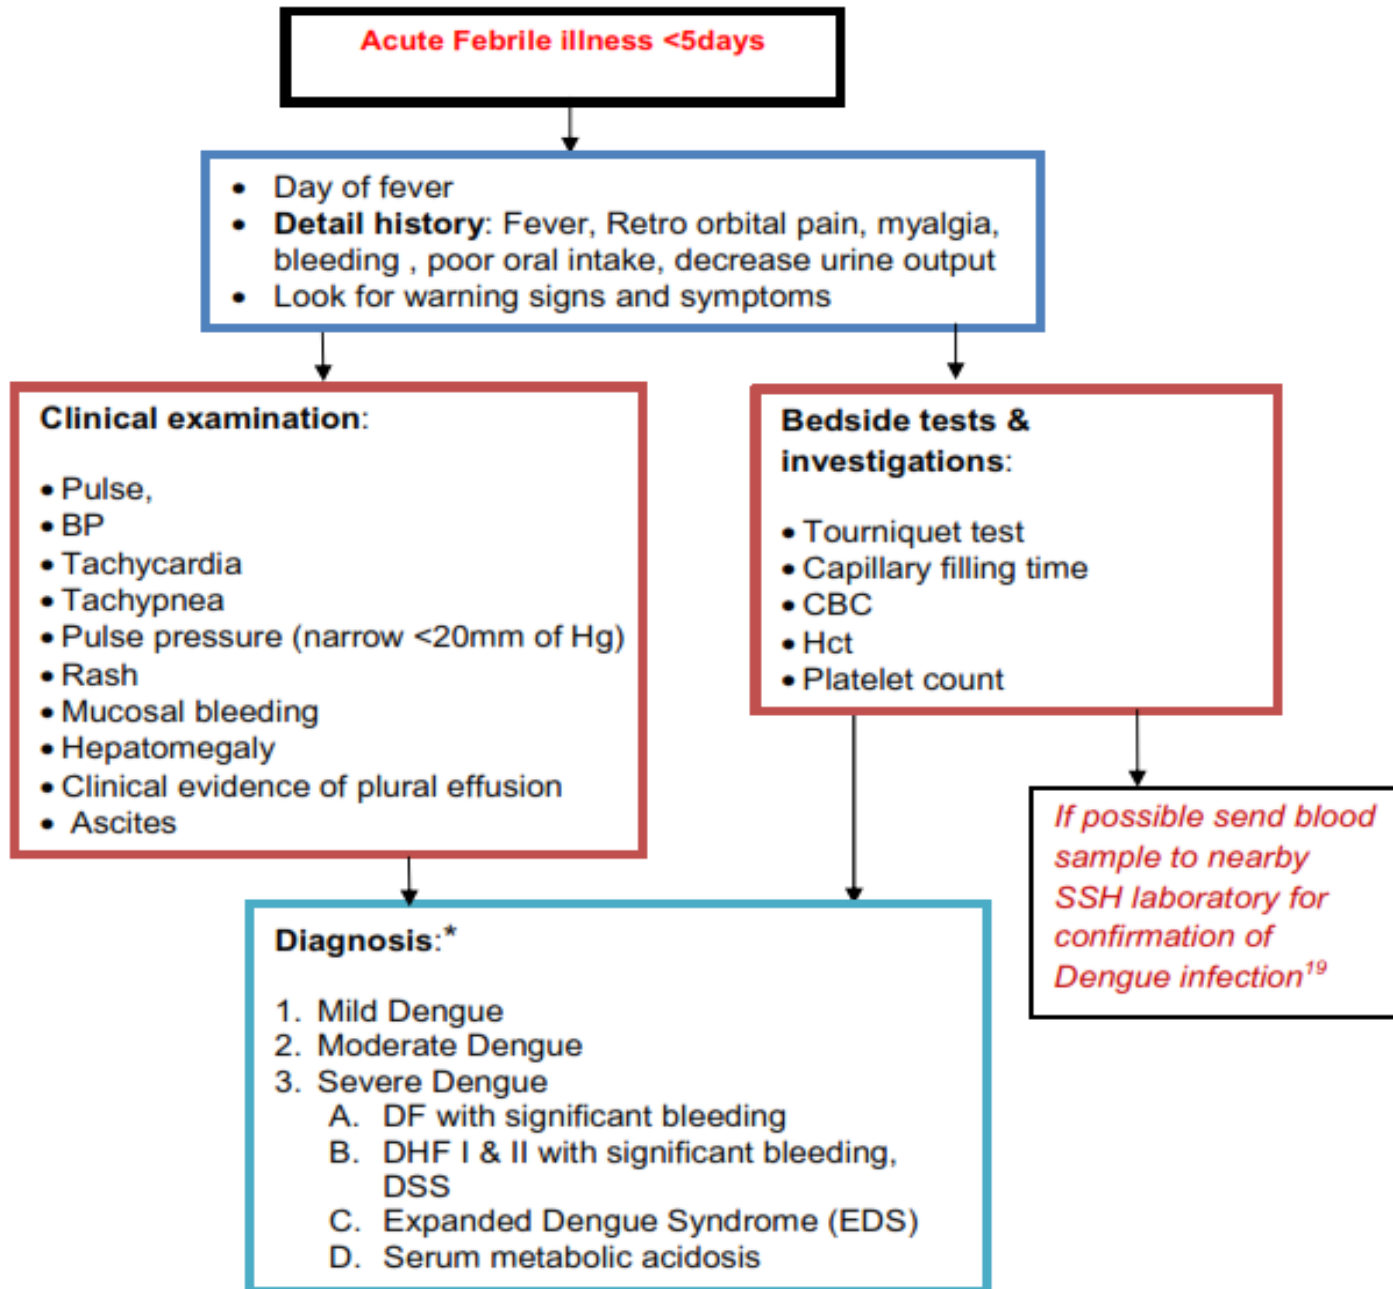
Acute Febrile illness <5days

- Day of fever
- **Detail history**: Fever, Retro orbital pain, myalgia, bleeding , poor oral intake, decrease urine output
- Look for warning signs and symptoms

**Clinical examination**:

- Pulse,
- BP
- Tachycardia
- Tachypnea
- Pulse pressure (narrow <20mm of Hg)
- Rash
- Mucosal bleeding
- Hepatomegaly
- Clinical evidence of plural effusion
- Ascites

**Bedside tests & investigations**:

- Tourniquet test
- Capillary filling time
- CBC
- Hct
- Platelet count

If possible send blood sample to nearby SSH laboratory for confirmation of Dengue infection$^{19}$

**Diagnosis**:*

1. Mild Dengue
2. Moderate Dengue
3. Severe Dengue
A. DF with significant bleeding
B. DHF I & II with significant bleeding, DSS
C. Expanded Dengue Syndrome (EDS)
D. Serum metabolic acidosis